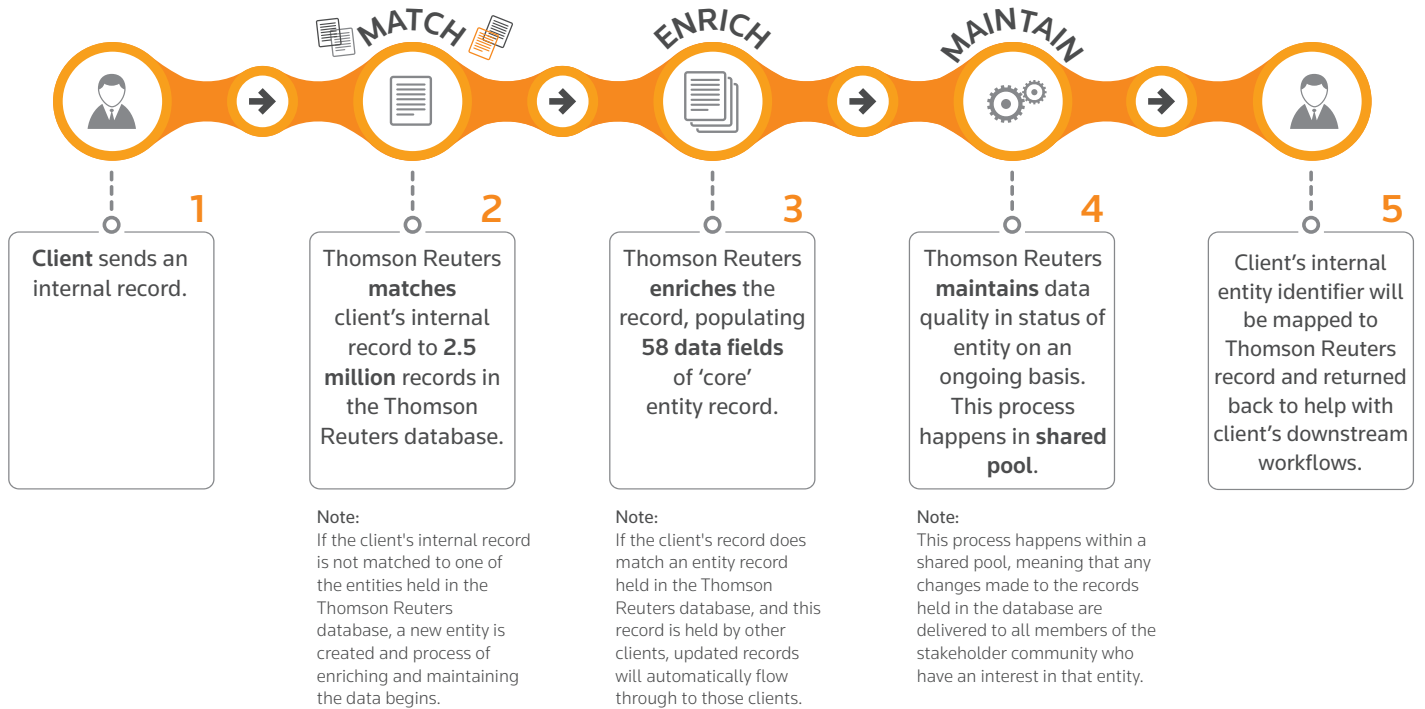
MATCH

ENRICH

MAINTAIN

1

Client sends an internal record.

2

Thomson Reuters matches client's internal record to 2.5 million records in the Thomson Reuters database.

Note:
If the client's internal record is not matched to one of the entities held in the Thomson Reuters database, a new entity is created and process of enriching and maintaining the data begins.

3

Thomson Reuters enriches the record, populating 58 data fields of 'core' entity record.

Note:
If the client's record does match an entity record held in the Thomson Reuters database, and this record is held by other clients, updated records will automatically flow through to those clients.

4

Thomson Reuters maintains data quality in status of entity on an ongoing basis. This process happens in shared pool.

Note:
This process happens within a shared pool, meaning that any changes made to the records held in the database are delivered to all members of the stakeholder community who have an interest in that entity.

5

Client's internal entity identifier will be mapped to Thomson Reuters record and returned back to help with client's downstream workflows.